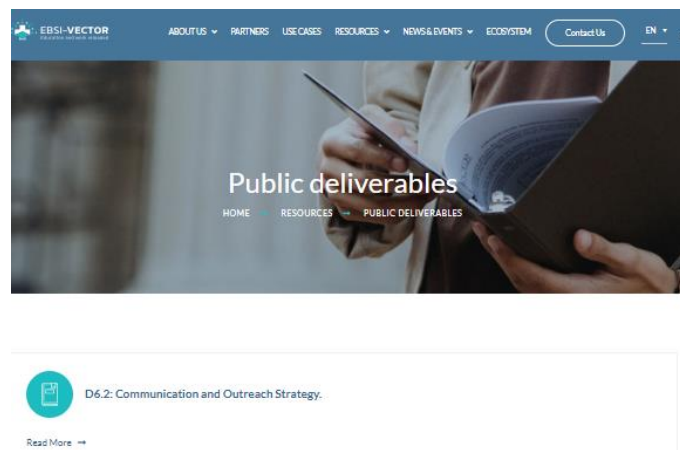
EBSI-VECTOR

ABOUT US ▾ PARTNERS USE CASES RESOURCES ▾ NEWS & EVENTS ▾ ECOSYSTEM Contact Us EN ▾

Public deliverables

HOME → RESOURCES → PUBLIC DELIVERABLES

D6.2: Communication and Outreach Strategy.

Read More →